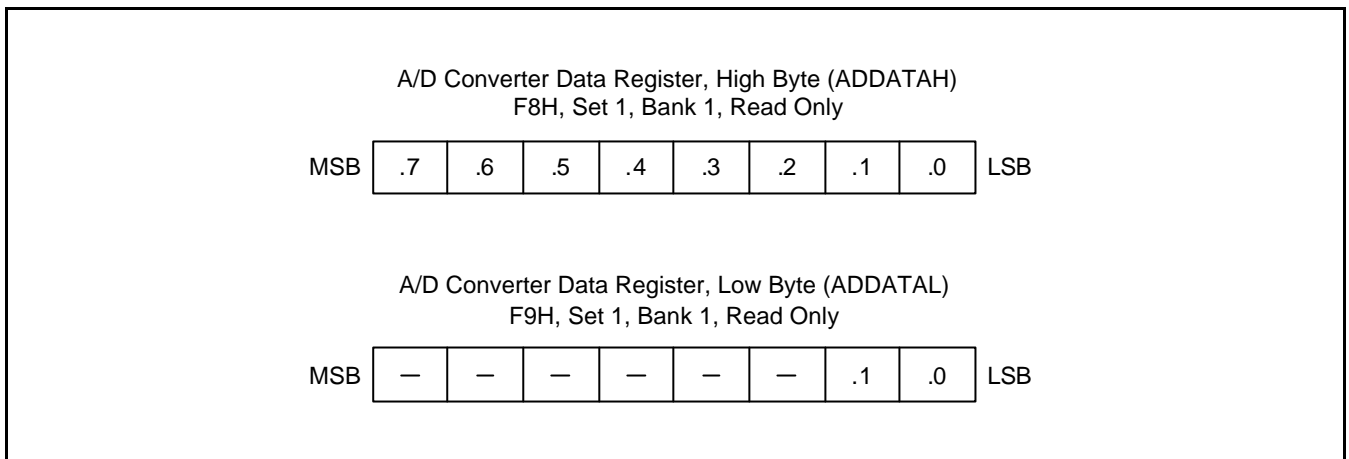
A/D Converter Data Register, High Byte (ADDATAH)
F8H, Set 1, Bank 1, Read Only

| MSB | .7 | .6 | .5 | .4 | .3 | .2 | .1 | .0 | LSB |
|---|---|---|---|---|---|---|---|---|---|

A/D Converter Data Register, Low Byte (ADDATAL)
F9H, Set 1, Bank 1, Read Only

| MSB | — | — | — | — | — | — | .1 | .0 | LSB |
|---|---|---|---|---|---|---|---|---|---|